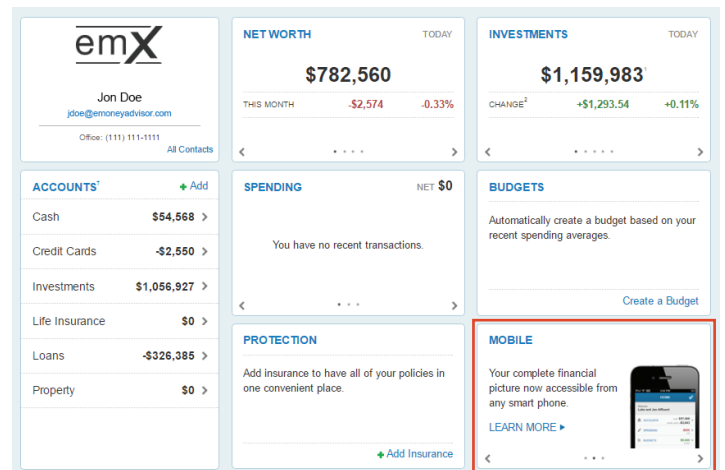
emX

Jon Doe
jdoe@emoneyadvisor.com
Office: (111) 111-1111
All Contacts

NET WORTH TODAY
$782,560
THIS MONTH -$2,574 -0.33%

INVESTMENTS TODAY
$1,159,983$^1$
CHANGE$^2$ +$1,293.54 +0.11%

ACCOUNTS$^1$ + Add
Cash $54,568 >
Credit Cards -$2,550 >
Investments $1,056,927 >
Life Insurance $0 >
Loans -$326,385 >
Property $0 >

SPENDING NET $0
You have no recent transactions.

BUDGETS
Automatically create a budget based on your recent spending averages.
Create a Budget

PROTECTION
Add insurance to have all of your policies in one convenient place.
+ Add Insurance

MOBILE
Your complete financial picture now accessible from any smart phone.
LEARN MORE ▸